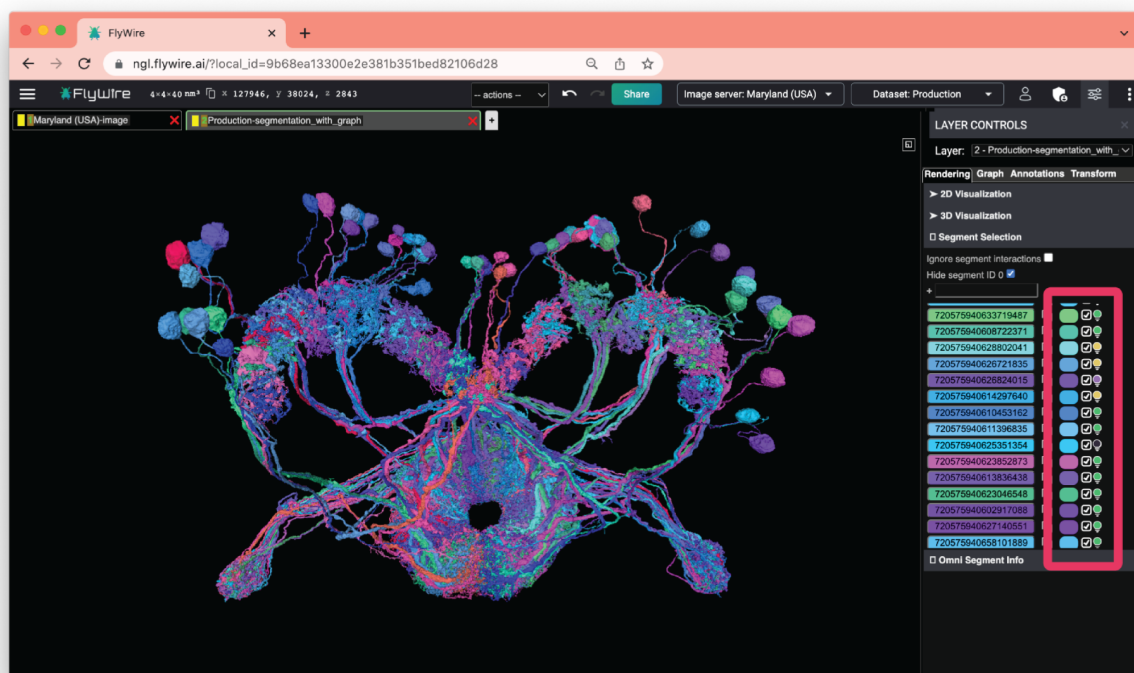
FlyWire
ngl.flywire.ai/?local_id=9b68ea13300e2e381b351bed82106d28
FlyWire 4×4×40 nm³ x 127946, y 38024, z 2843
-- actions --
Share
Image server: Maryland (USA)
Dataset: Production
Maryland (USA)-image
Production-segmentation_with_graph
+
LAYER CONTROLS
Layer: 2 - Production-segmentation_with_
Rendering Graph Annotations Transform
➤ 2D Visualization
➤ 3D Visualization
Segment Selection
Ignore segment interactions
Hide segment ID 0
+
720575940633719487
720575940608722371
720575940628802041
720575940626721835
720575940626824015
720575940614297640
720575940610453162
720575940611396835
720575940625351354
720575940623852873
720575940613836438
720575940623046548
720575940602917088
720575940627140551
720575940658101889
Omni Segment Info